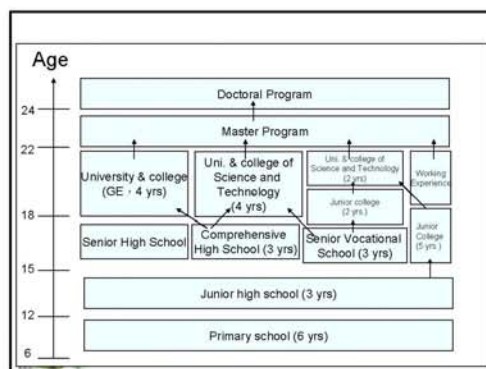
Age

24
22
18
15
12
6

Doctoral Program

Master Program

University & college (GE，4 yrs)

Uni. & college of Science and Technology (4 yrs)

Uni. & college of Science and Technology (2 yrs)

Working Experience

Junior college (2 yrs.)

Junior College (5 yrs.)

Senior High School

Comprehensive High School (3 yrs)

Senior Vocational School (3 yrs)

Junior high school (3 yrs)

Primary school (6 yrs)